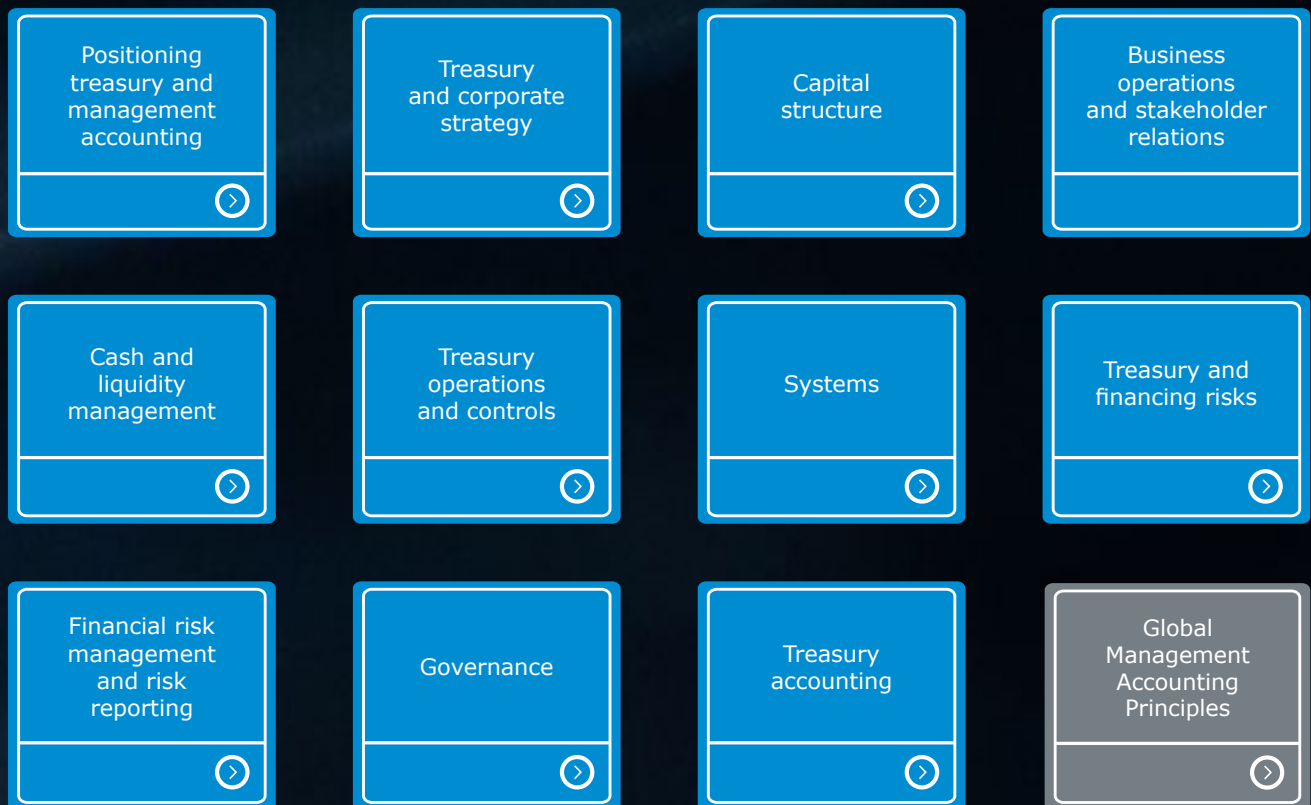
Positioning treasury and management accounting

Treasury and corporate strategy

Capital structure

Business operations and stakeholder relations

Cash and liquidity management

Treasury operations and controls

Systems

Treasury and financing risks

Financial risk management and risk reporting

Governance

Treasury accounting

Global Management Accounting Principles